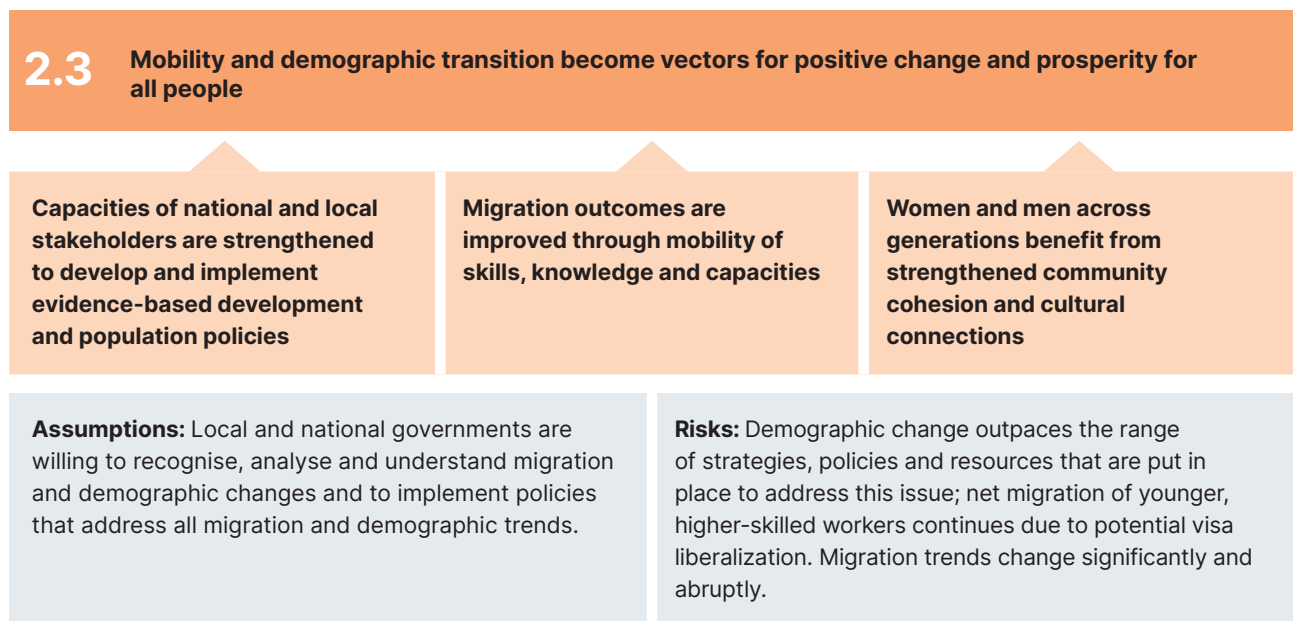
2.3 Mobility and demographic transition become vectors for positive change and prosperity for all people

Capacities of national and local stakeholders are strengthened to develop and implement evidence-based development and population policies

Migration outcomes are improved through mobility of skills, knowledge and capacities

Women and men across generations benefit from strengthened community cohesion and cultural connections

Assumptions: Local and national governments are willing to recognise, analyse and understand migration and demographic changes and to implement policies that address all migration and demographic trends.

Risks: Demographic change outpaces the range of strategies, policies and resources that are put in place to address this issue; net migration of younger, higher-skilled workers continues due to potential visa liberalization. Migration trends change significantly and abruptly.